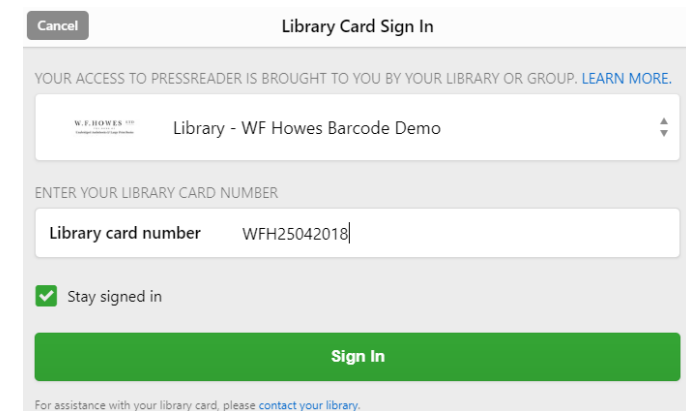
Cancel

Library Card Sign In

YOUR ACCESS TO PRESSREADER IS BROUGHT TO YOU BY YOUR LIBRARY OR GROUP. LEARN MORE.

W.F.HOWES LTD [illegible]

Library - WF Howes Barcode Demo

ENTER YOUR LIBRARY CARD NUMBER

Library card number WFH25042018

Stay signed in

Sign In

For assistance with your library card, please contact your library.